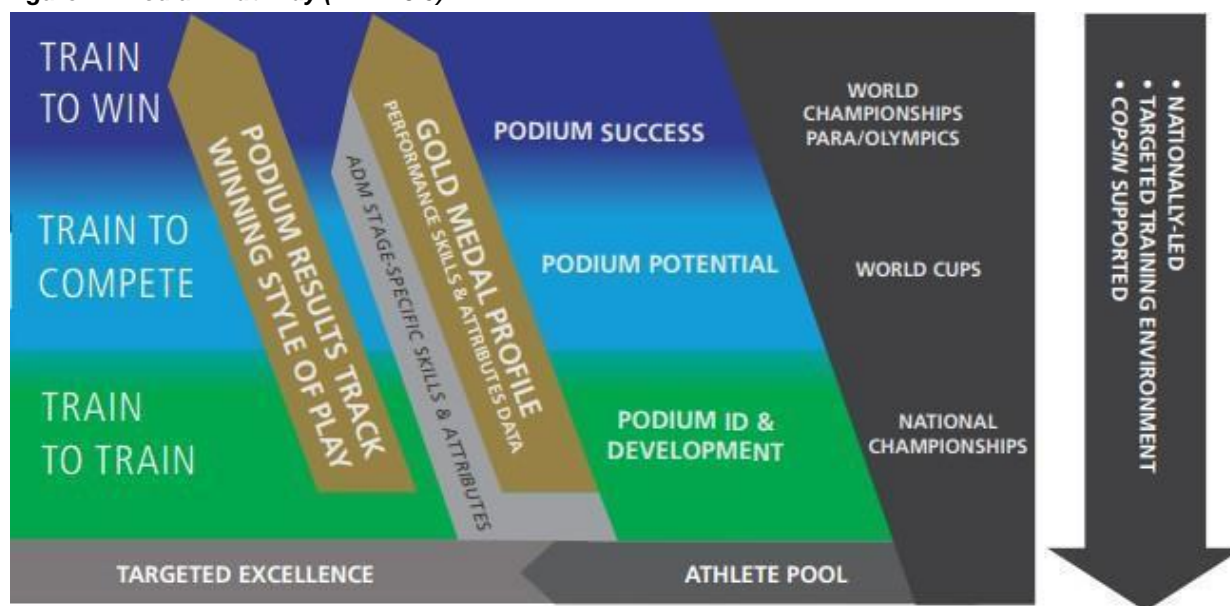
TRAIN TO WIN

TRAIN TO COMPETE

TRAIN TO TRAIN

PODIUM RESULTS TRACK WINNING STYLE OF PLAY

ADM STAGE-SPECIFIC SKILLS & ATTRIBUTES

GOLD MEDAL PROFILE
PERFORMANCE SKILLS & ATTRIBUTES DATA

PODIUM SUCCESS

PODIUM POTENTIAL

PODIUM ID & DEVELOPMENT

WORLD CHAMPIONSHIPS PARA/OLYMPICS

WORLD CUPS

NATIONAL CHAMPIONSHIPS

TARGETED EXCELLENCE

ATHLETE POOL

• NATIONALLY-LED
• TARGETED TRAINING ENVIRONMENT
• COPSIN SUPPORTED